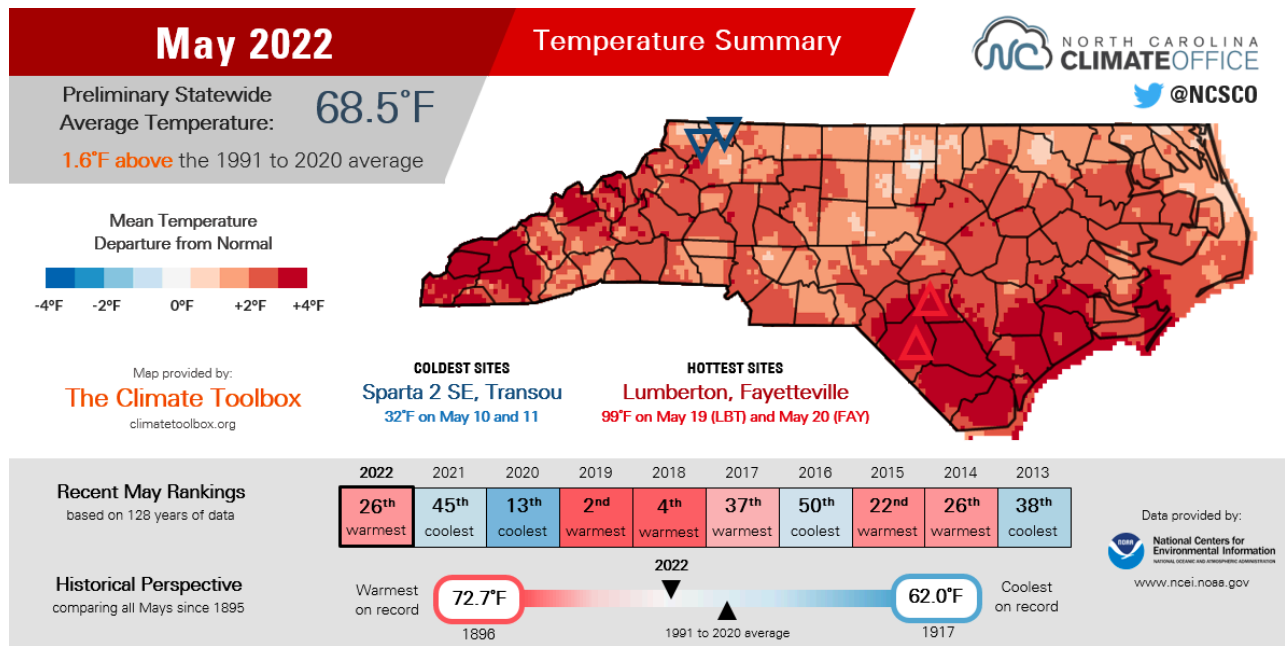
May 2022

Temperature Summary

NORTH CAROLINA CLIMATE OFFICE

@NCSCO

Preliminary Statewide Average Temperature: 68.5°F

1.6°F above the 1991 to 2020 average

Mean Temperature Departure from Normal

-4°F -2°F 0°F +2°F +4°F

Map provided by:
The Climate Toolbox
climatetoolbox.org

COLDEST SITES
Sparta 2 SE, Transou
32°F on May 10 and 11

HOTTEST SITES
Lumberton, Fayetteville
99°F on May 19 (LBT) and May 20 (FAY)

Recent May Rankings
based on 128 years of data

| 2022 | 2021 | 2020 | 2019 | 2018 | 2017 | 2016 | 2015 | 2014 | 2013 |
|---|---|---|---|---|---|---|---|---|---|
| 26th warmest | 45th coolest | 13th coolest | 2nd warmest | 4th warmest | 37th warmest | 50th coolest | 22nd warmest | 26th warmest | 38th coolest |

Historical Perspective
comparing all Mays since 1895

Warmest on record 72.7°F 1896

2022

1991 to 2020 average

62.0°F 1917 Coolest on record

Data provided by:
National Centers for Environmental Information
NATIONAL OCEANIC AND ATMOSPHERIC ADMINISTRATION
www.ncei.noaa.gov